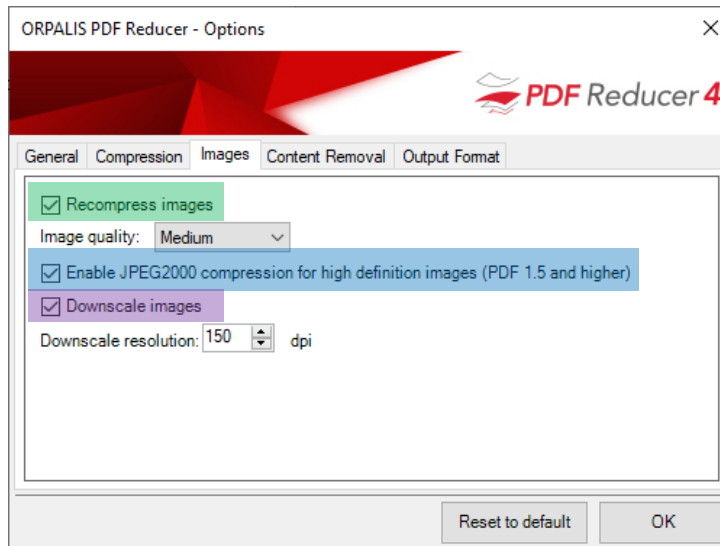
ORPALIS PDF Reducer - Options

PDF Reducer 4

General Compression Images Content Removal Output Format

Recompress images

Image quality: Medium

Enable JPEG2000 compression for high definition images (PDF 1.5 and higher)

Downscale images

Downscale resolution: 150 dpi

Reset to default OK